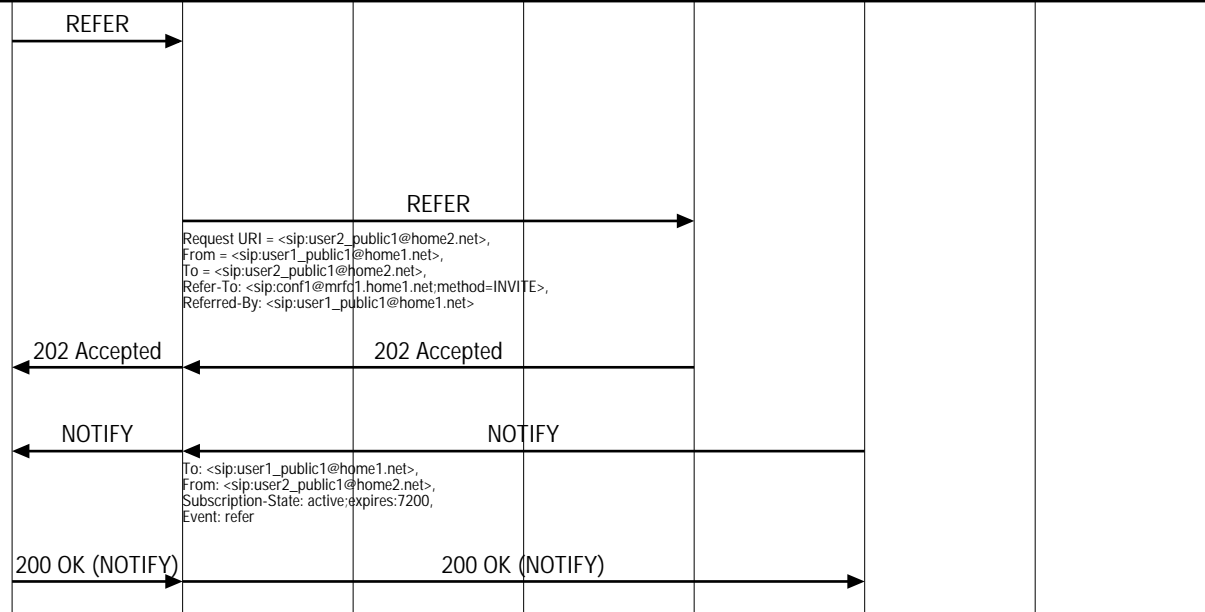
REFER

REFER

Request URI = <sip:user2_public1@home2.net>,
From = <sip:user1_public1@home1.net>,
To = <sip:user2_public1@home2.net>,
Refer-To: <sip:conf1@mrfc1.home1.net;method=INVITE>,
Referred-By: <sip:user1_public1@home1.net>

202 Accepted

202 Accepted

NOTIFY

NOTIFY

To: <sip:user1_public1@home1.net>,
From: <sip:user2_public1@home2.net>,
Subscription-State: active;expires:7200,
Event: refer

200 OK (NOTIFY)

200 OK (NOTIFY)